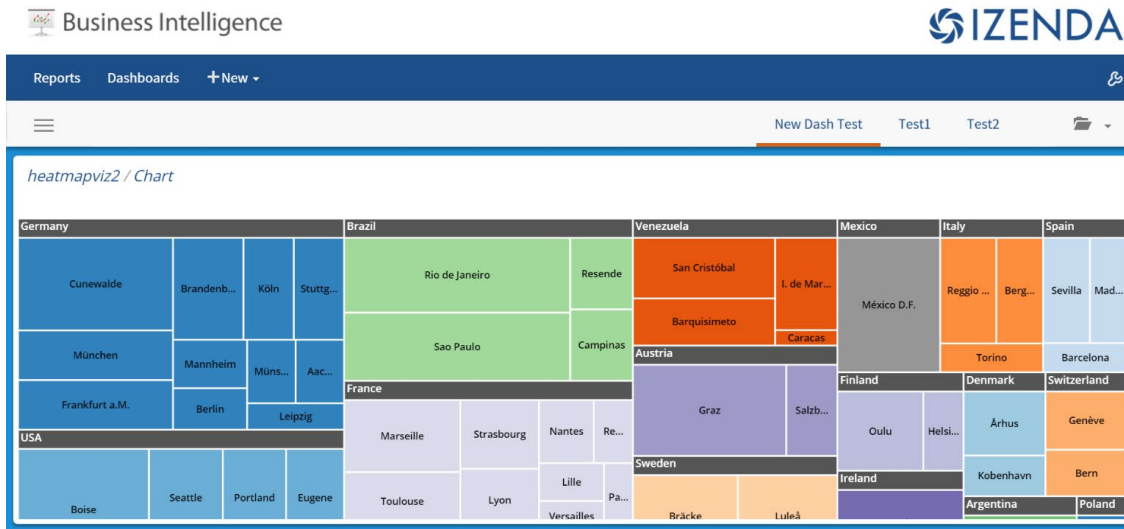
Business Intelligence

IZENDA

Reports Dashboards +New

New Dash Test Test1 Test2

heatmapviz2 / Chart

Germany
Cunewalde
Brandenb...
Köln
Stuttg...
München
Mannheim
Müns...
Aac...
Frankfurt a.M.
Berlin
Leipzig
USA
Boise
Seattle
Portland
Eugene

Brazil
Rio de Janeiro
Resende
Sao Paulo
Campinas
France
Marseille
Strasbourg
Nantes
Re...
Lille
Pa...
Toulouse
Lyon
Versailles

Venezuela
San Cristóbal
I. de Mar...
Barquisimeto
Caracas
Austria
Graz
Salzb...
Sweden
Bräcke
Luleå

Mexico
México D.F.
Finland
Oulu
Helsi...
Ireland

Italy
Reggio ...
Berg...
Torino
Denmark
Århus
Kobenhavn
Argentina

Spain
Sevilla
Mad...
Barcelona
Switzerland
Genève
Bern
Poland